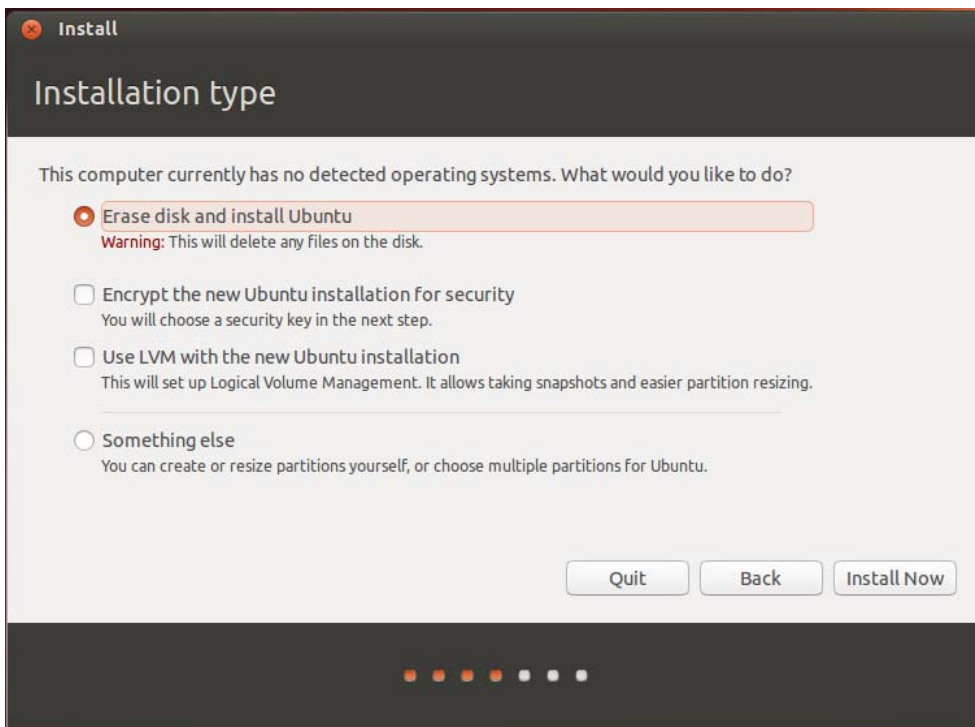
Install

Installation type

This computer currently has no detected operating systems. What would you like to do?

Erase disk and install Ubuntu
Warning: This will delete any files on the disk.

Encrypt the new Ubuntu installation for security
You will choose a security key in the next step.

Use LVM with the new Ubuntu installation
This will set up Logical Volume Management. It allows taking snapshots and easier partition resizing.

Something else
You can create or resize partitions yourself, or choose multiple partitions for Ubuntu.

Quit
Back
Install Now